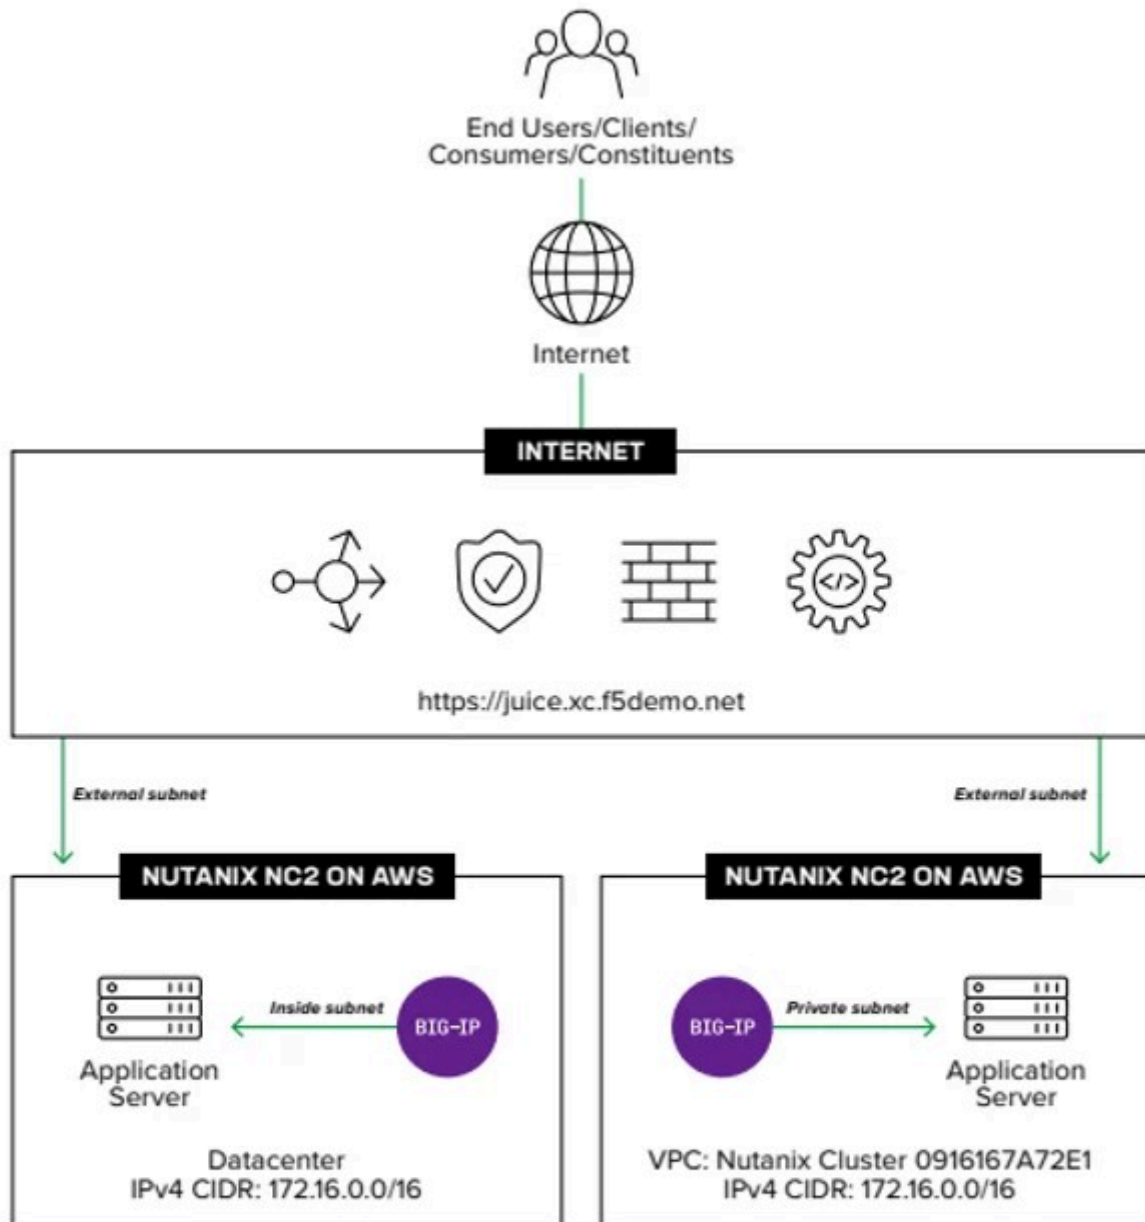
End Users/Clients/
Consumers/Constituents

Internet

INTERNET

https://juice.xc.f5demo.net

External subnet

External subnet

NUTANIX NC2 ON AWS

Inside subnet

BIG-IP

Application Server

Datacenter
IPv4 CIDR: 172.16.0.0/16

NUTANIX NC2 ON AWS

BIG-IP

Private subnet

Application Server

VPC: Nutanix Cluster 0916167A72E1
IPv4 CIDR: 172.16.0.0/16